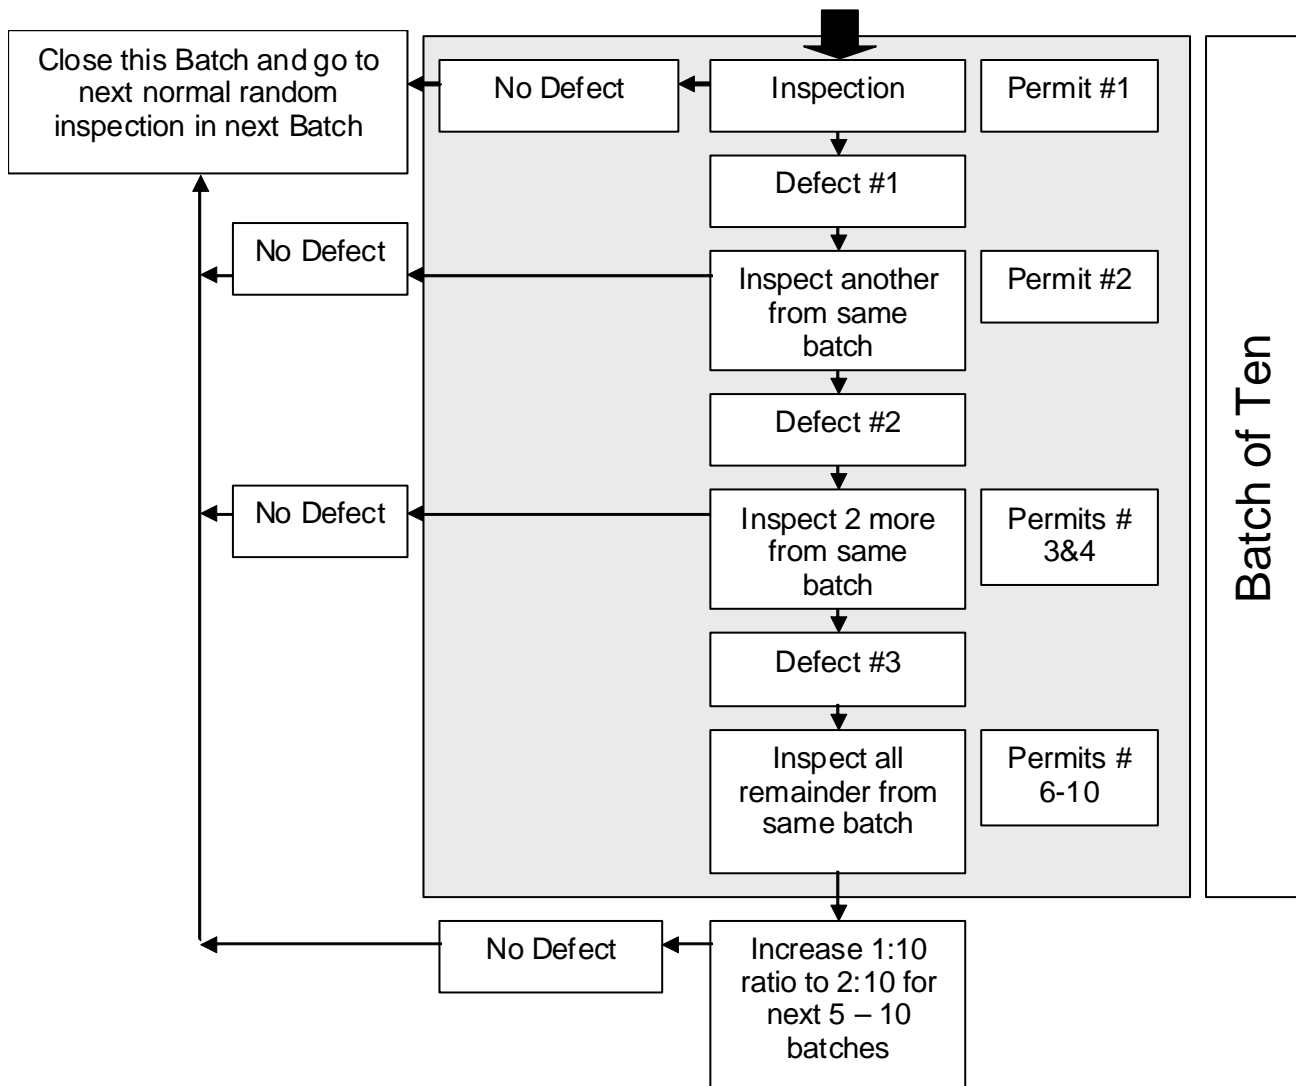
Close this Batch and go to next normal random inspection in next Batch

No Defect

Inspection

Permit #1

Defect #1

No Defect

Inspect another from same batch

Permit #2

Defect #2

No Defect

Inspect 2 more from same batch

Permits # 3&4

Defect #3

Inspect all remainder from same batch

Permits # 6-10

Batch of Ten

No Defect

Increase 1:10 ratio to 2:10 for next 5 – 10 batches